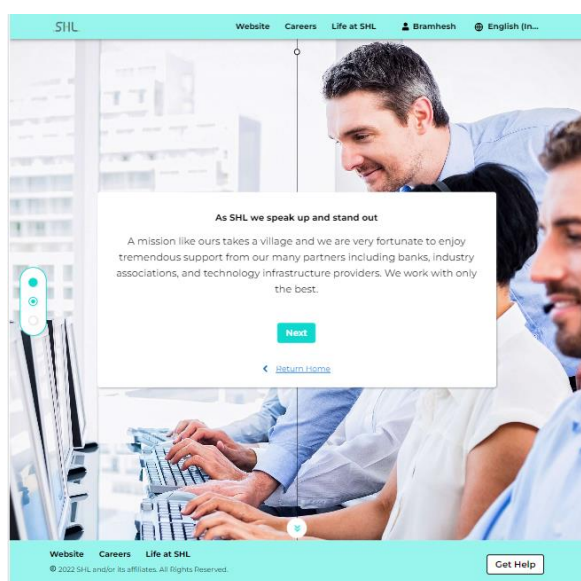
SHL

Website Careers Life at SHL Bramhesh English (In...

As SHL we speak up and stand out

A mission like ours takes a village and we are very fortunate to enjoy tremendous support from our many partners including banks, industry associations, and technology infrastructure providers. We work with only the best.

Next

Return Home

Website Careers Life at SHL

© 2022 SHL and/or its affiliates. All Rights Reserved.

Get Help